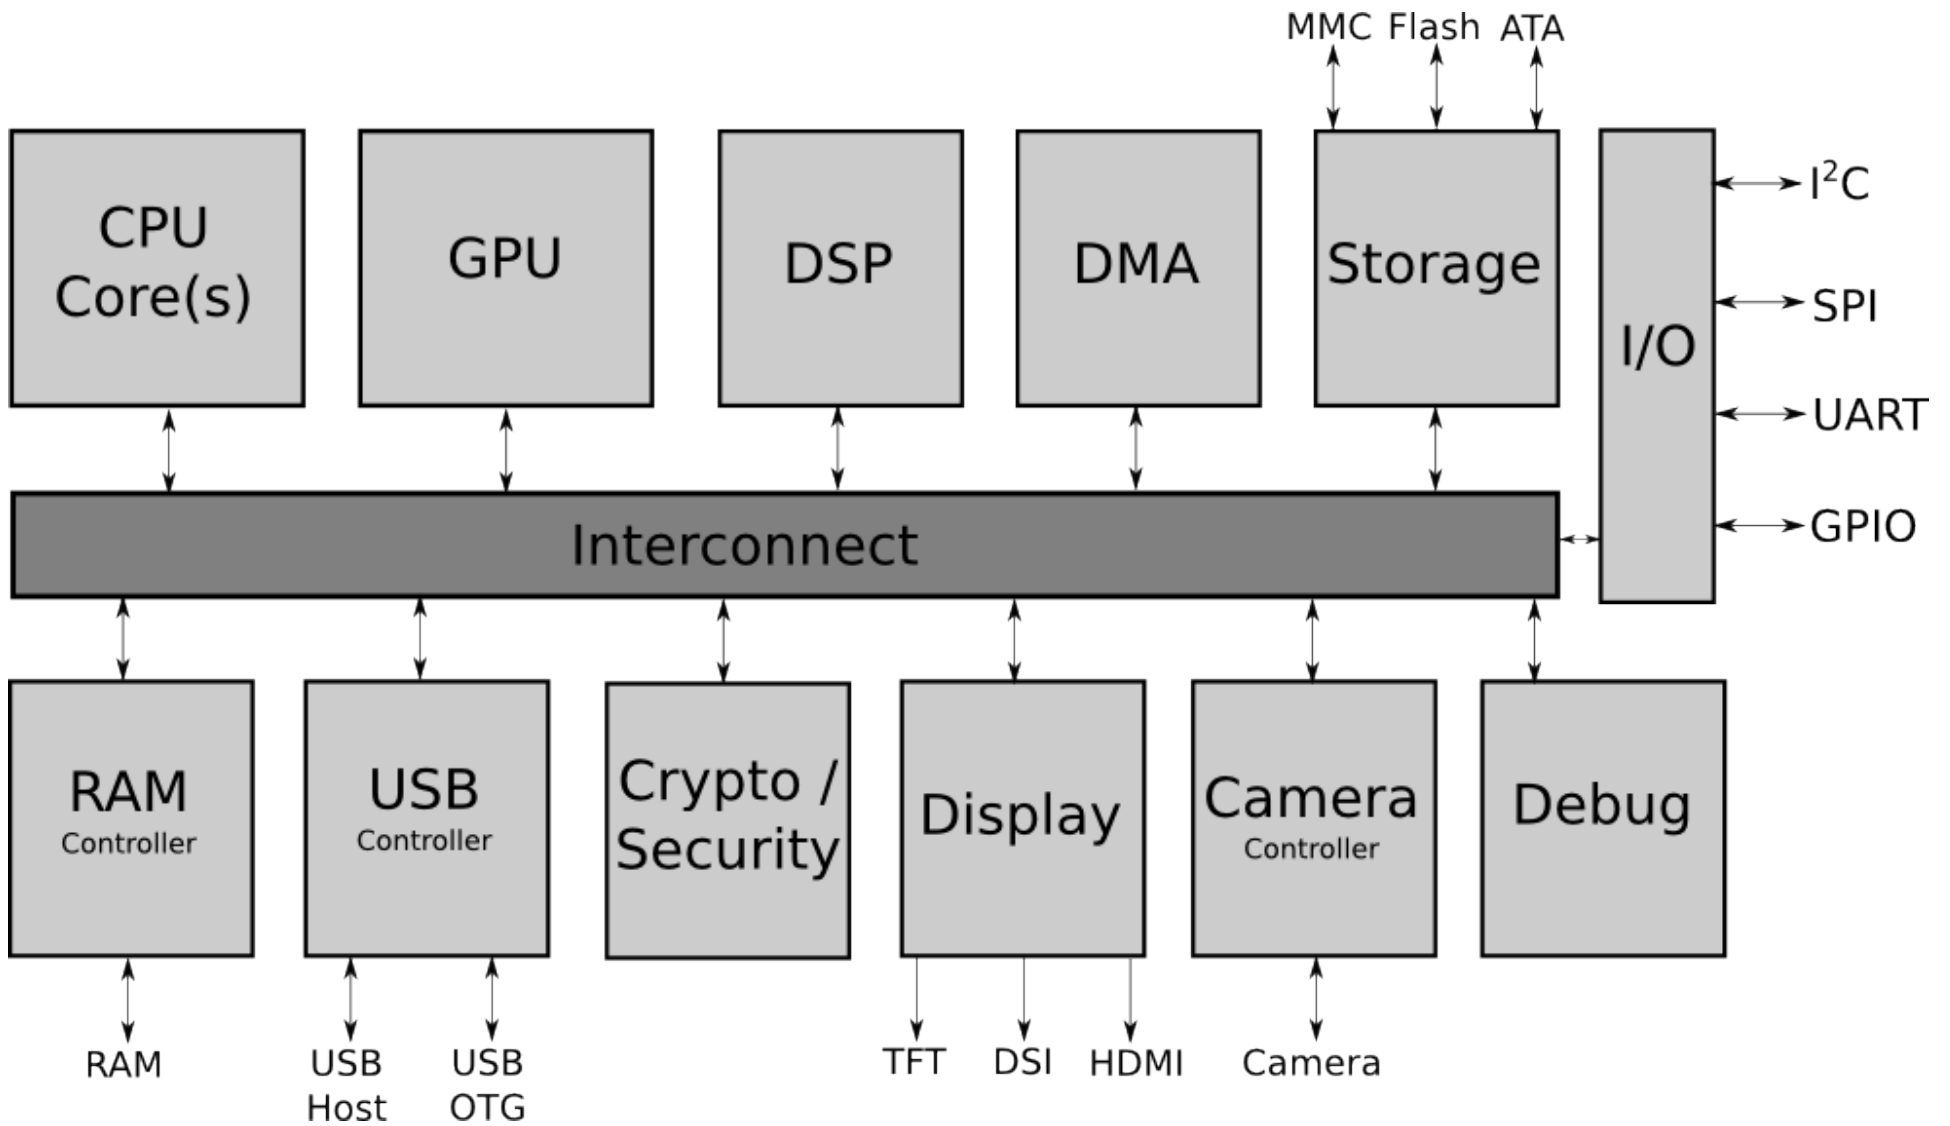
MMC Flash ATA

CPU Core(s)

GPU

DSP

DMA

Storage

I/O

$I^2C$

SPI

UART

GPIO

Interconnect

RAM Controller

USB Controller

Crypto / Security

Display

Camera Controller

Debug

RAM

USB Host

USB OTG

TFT

DSI

HDMI

Camera